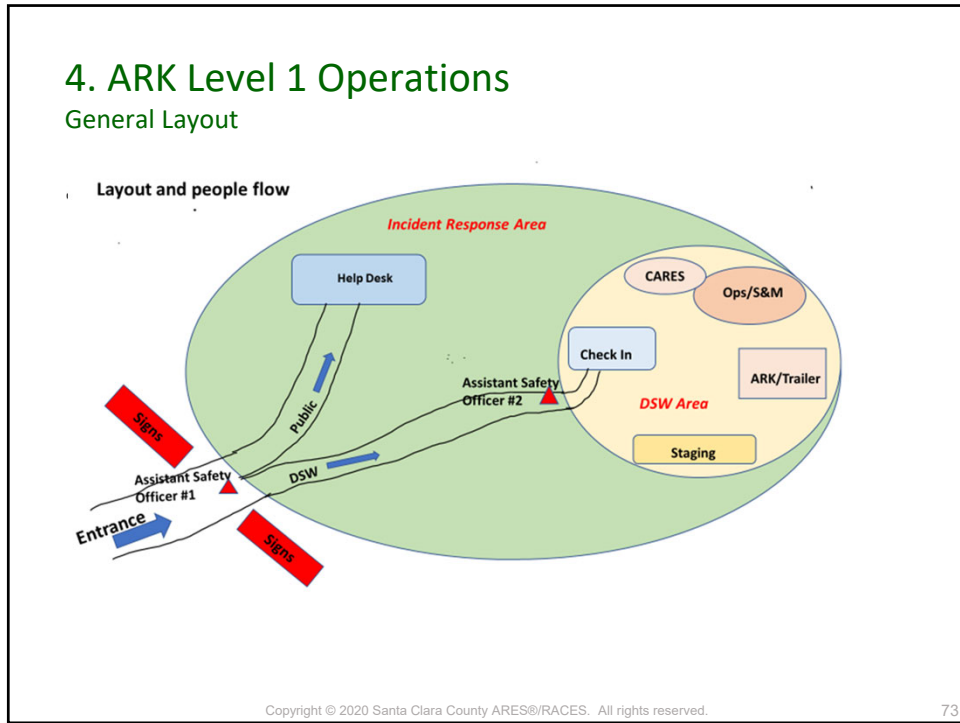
4. ARK Level 1 Operations
General Layout

Layout and people flow

Incident Response Area

Help Desk

CARES

Ops/S&M

Check In

ARK/Trailer

Assistant Safety Officer #2

DSW Area

Signs

Public

Staging

Assistant Safety Officer #1

DSW

Entrance

Signs

Copyright © 2020 Santa Clara County ARES®/RACES. All rights reserved.

73